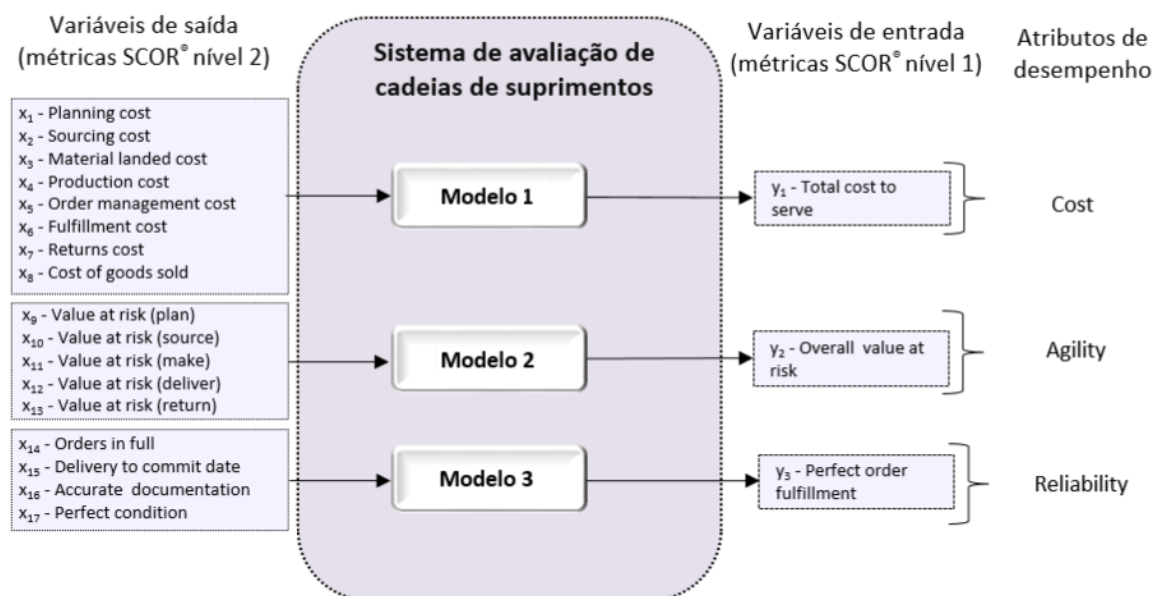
Variáveis de saída (métricas SCOR® nível 2)

Sistema de avaliação de cadeias de suprimentos

Variáveis de entrada (métricas SCOR® nível 1)

Atributos de desempenho

$x_1$ - Planning cost
$x_2$ - Sourcing cost
$x_3$ - Material landed cost
$x_4$ - Production cost
$x_5$ - Order management cost
$x_6$ - Fulfillment cost
$x_7$ - Returns cost
$x_8$ - Cost of goods sold

Modelo 1

$y_1$ - Total cost to serve

Cost

$x_9$ - Value at risk (plan)
$x_{10}$ - Value at risk (source)
$x_{11}$ - Value at risk (make)
$x_{12}$ - Value at risk (deliver)
$x_{13}$ - Value at risk (return)

Modelo 2

$y_2$ - Overall value at risk

Agility

$x_{14}$ - Orders in full
$x_{15}$ - Delivery to commit date
$x_{16}$ - Accurate documentation
$x_{17}$ - Perfect condition

Modelo 3

$y_3$ - Perfect order fulfillment

Reliability